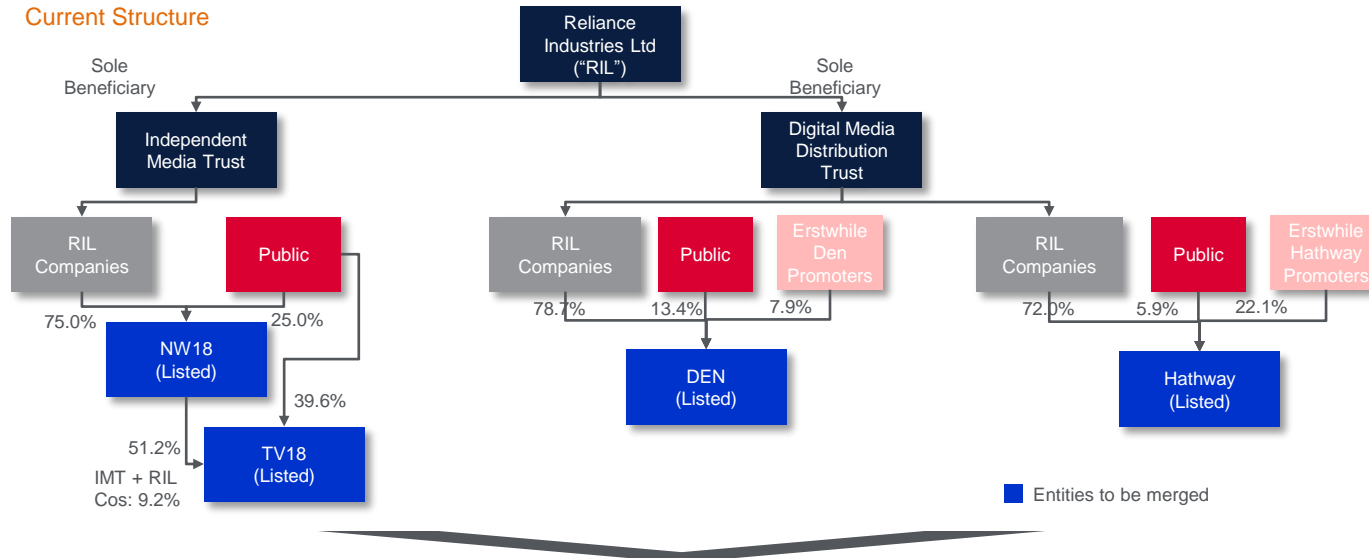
Current Structure

Reliance Industries Ltd (“RIL”)

Sole Beneficiary

Sole Beneficiary

Independent Media Trust

Digital Media Distribution Trust

RIL Companies

Public

RIL Companies

Public

Erstwhile Den Promoters

RIL Companies

Public

Erstwhile Hathway Promoters

75.0%

25.0%

78.7%

13.4%

7.9%

72.0%

5.9%

22.1%

NW18 (Listed)

39.6%

DEN (Listed)

Hathway (Listed)

51.2%

IMT + RIL Cos: 9.2%

TV18 (Listed)

Entities to be merged